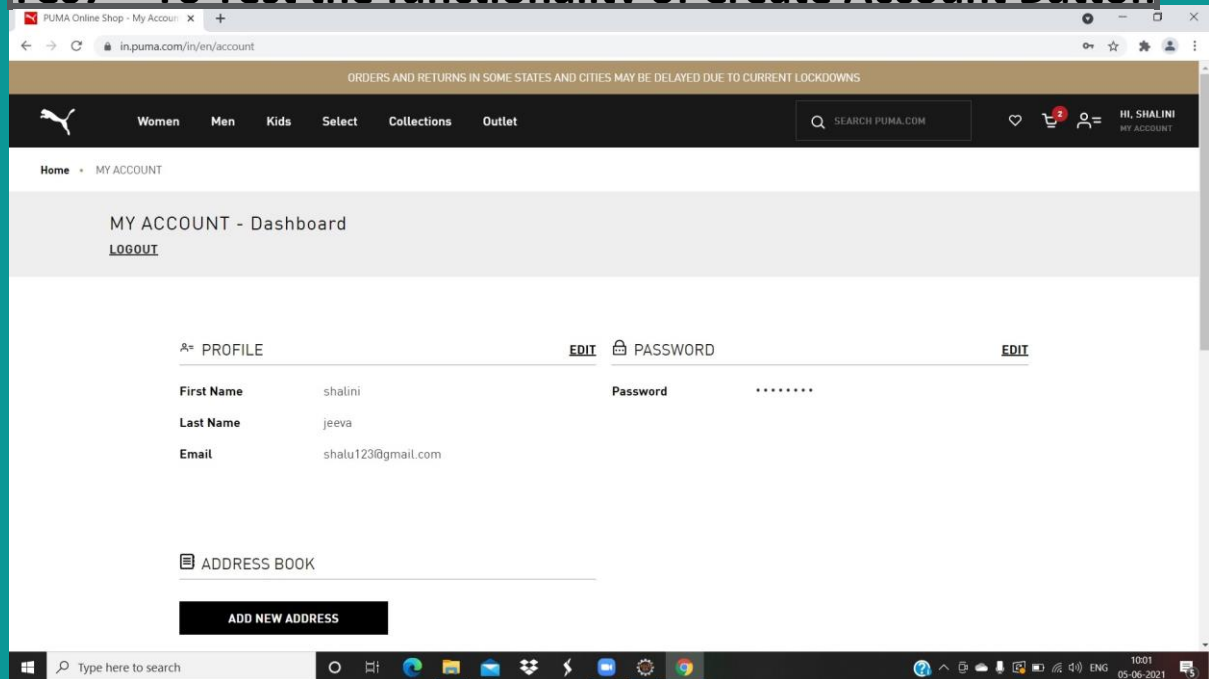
PUMA Online Shop - My Accoun ×

in.puma.com/in/en/account

ORDERS AND RETURNS IN SOME STATES AND CITIES MAY BE DELAYED DUE TO CURRENT LOCKDOWNS

Women Men Kids Select Collections Outlet

SEARCH PUMA.COM

2

HI, SHALINI
MY ACCOUNT

Home • MY ACCOUNT

MY ACCOUNT - Dashboard

LOGOUT

PROFILE EDIT

| First Name | shalini |
|---|---|
| Last Name | jeeva |
| Email | shalu123@gmail.com |

PASSWORD EDIT

Password ••••••••

ADDRESS BOOK

ADD NEW ADDRESS

Type here to search

ENG 10:01 05-06-2021